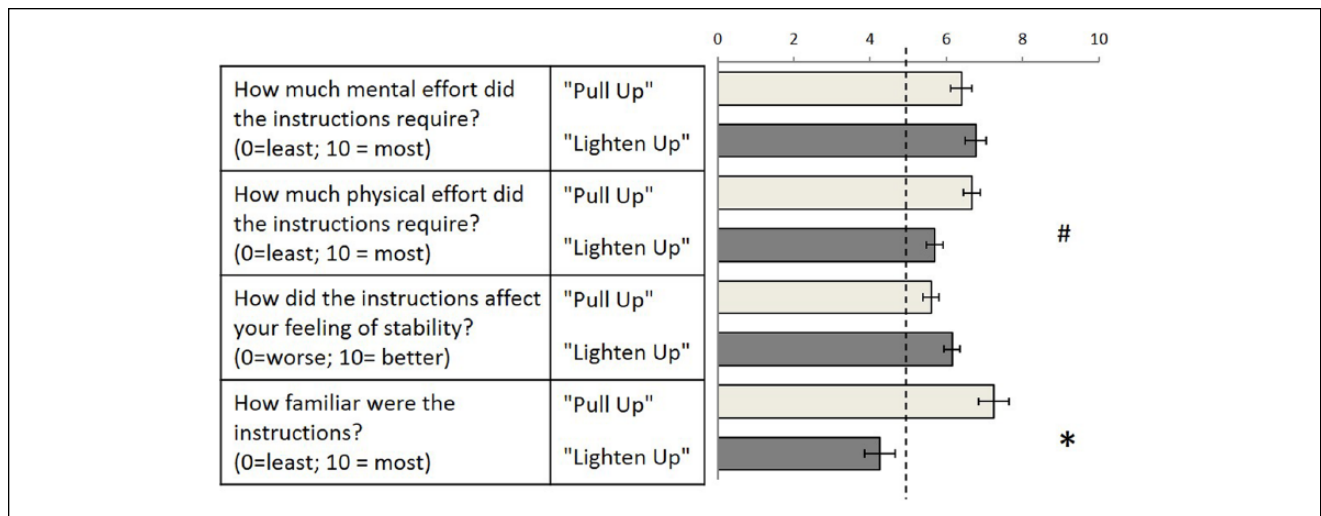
0 2 4 6 8 10

| | |
|---|---|
| How much mental effort did the instructions require? (0=least; 10 = most) | "Pull Up" "Lighten Up" |
| How much physical effort did the instructions require? (0=least; 10 = most) | "Pull Up" "Lighten Up" |
| How did the instructions affect your feeling of stability? (0=worse; 10= better) | "Pull Up" "Lighten Up" |
| How familiar were the instructions? (0=least; 10 = most) | "Pull Up" "Lighten Up" |

#

*